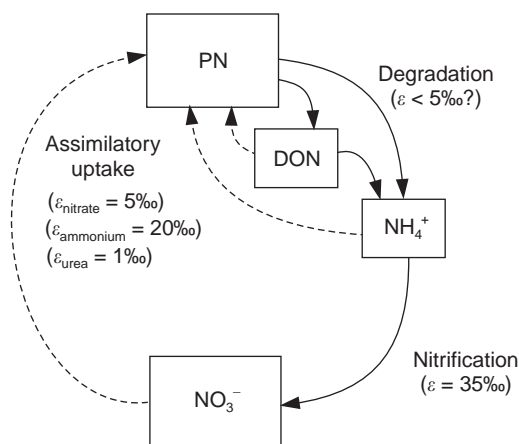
PN

Degradation
($\varepsilon$ < 5‰?)

DON

Assimilatory uptake
($\varepsilon_{\text{nitrate}}$ = 5‰)
($\varepsilon_{\text{ammonium}}$ = 20‰)
($\varepsilon_{\text{urea}}$ = 1‰)

$NH_4^+$

Nitrification
($\varepsilon$ = 35‰)

$NO_3^-$